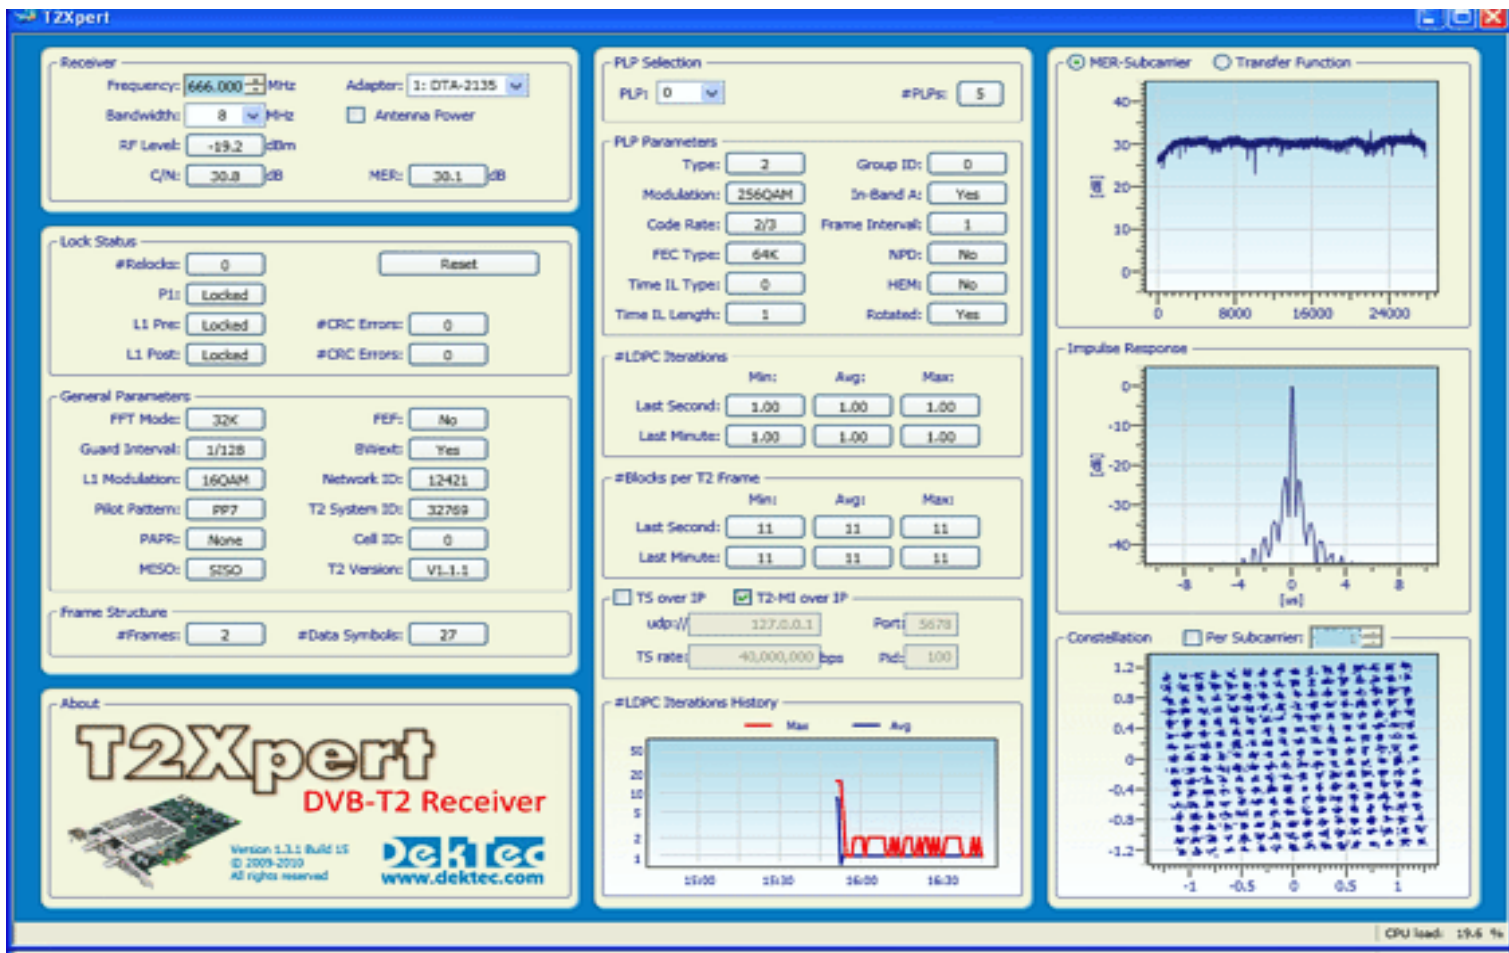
T2Xpert

Receiver
Frequency: 666.000 MHz
Adapter: 1: DTA-2135
Bandwidth: 8 MHz
Antenna Power
RF Level: -19.2 dBm
C/N: 30.8 dB
MER: 30.1 dB

Lock Status
#Relocks: 0
Reset
P1: Locked
L1 Pre: Locked
#CRC Errors: 0
L1 Post: Locked
#CRC Errors: 0

General Parameters
FFT Mode: 32K
FEF: No
Guard Interval: 1/128
BWext: Yes
L1 Modulation: 16QAM
Network ID: 12421
Pilot Pattern: PP7
T2 System ID: 32769
PAPR: None
Cell ID: 0
MISO: SISO
T2 Version: V1.1.1

Frame Structure
#Frames: 2
#Data Symbols: 27

About
T2Xpert
DVB-T2 Receiver
Version 1.3.1 Build 15
© 2009-2010
All rights reserved
DekTec
www.dektec.com

PLP Selection
PLP: 0
#PLPs: 5

PLP Parameters
Type: 2
Group ID: 0
Modulation: 256QAM
In-Band A: Yes
Code Rate: 2/3
Frame Interval: 1
FEC Type: 64K
NPD: No
Time IL Type: 0
HEM: No
Time IL Length: 1
Rotated: Yes

#LDPC Iterations
Min: Avg: Max:
Last Second: 1.00 1.00 1.00
Last Minute: 1.00 1.00 1.00

#Blocks per T2 Frame
Min: Avg: Max:
Last Second: 11 11 11
Last Minute: 11 11 11

TS over IP
T2-MI over IP
udp:// 127.0.0.1
Port: 5678
TS rate: 40,000,000 bps
Pid: 100

#LDPC Iterations History
Max
Avg
50
20
10
5
2
1
15:00 15:30 16:00 16:30

MER-Subcarrier
Transfer Function
40
30
20
10
0
[dB]
0 8000 16000 24000

Impulse Response
0
-10
-20
-30
-40
[dB]
-8 -4 0 4 8
[us]

Constellation
Per Subcarrier: 1
1.2
0.8
0.4
0
-0.4
-0.8
-1.2
-1 -0.5 0 0.5 1

CPU load: 19.6 %